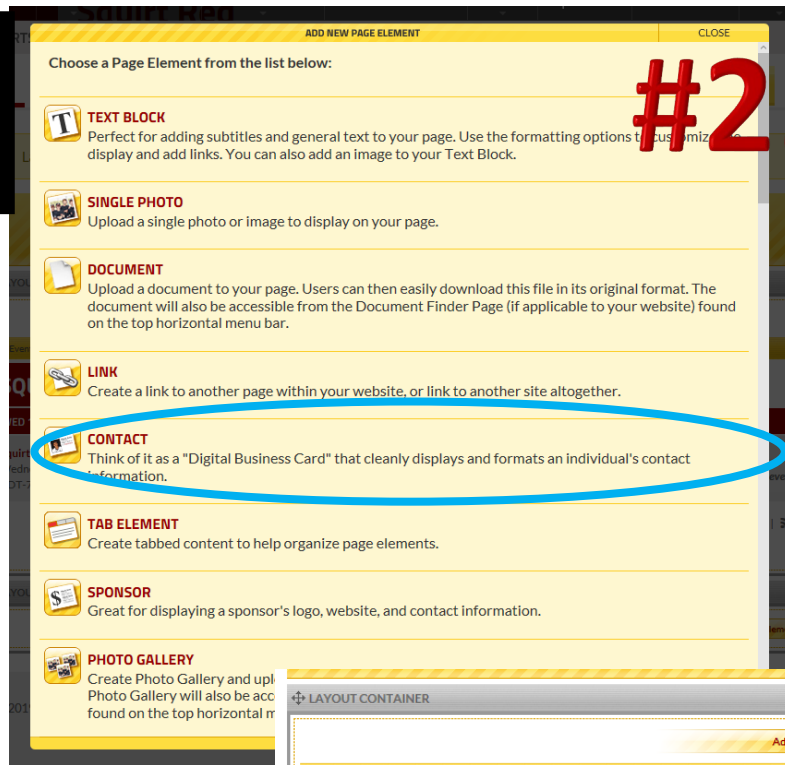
ADD NEW PAGE ELEMENT

CLOSE

Choose a Page Element from the list below:

#2

TEXT BLOCK
Perfect for adding subtitles and general text to your page. Use the formatting options t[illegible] display and add links. You can also add an image to your Text Block.

SINGLE PHOTO
Upload a single photo or image to display on your page.

DOCUMENT
Upload a document to your page. Users can then easily download this file in its original format. The document will also be accessible from the Document Finder Page (if applicable to your website) found on the top horizontal menu bar.

LINK
Create a link to another page within your website, or link to another site altogether.

CONTACT
Think of it as a "Digital Business Card" that cleanly displays and formats an individual's contact information.

TAB ELEMENT
Create tabbed content to help organize page elements.

SPONSOR
Great for displaying a sponsor's logo, website, and contact information.

PHOTO GALLERY
Create Photo Gallery and upl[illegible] Photo Gallery will also be acc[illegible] found on the top horizontal m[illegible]

LAYOUT CONTAINER